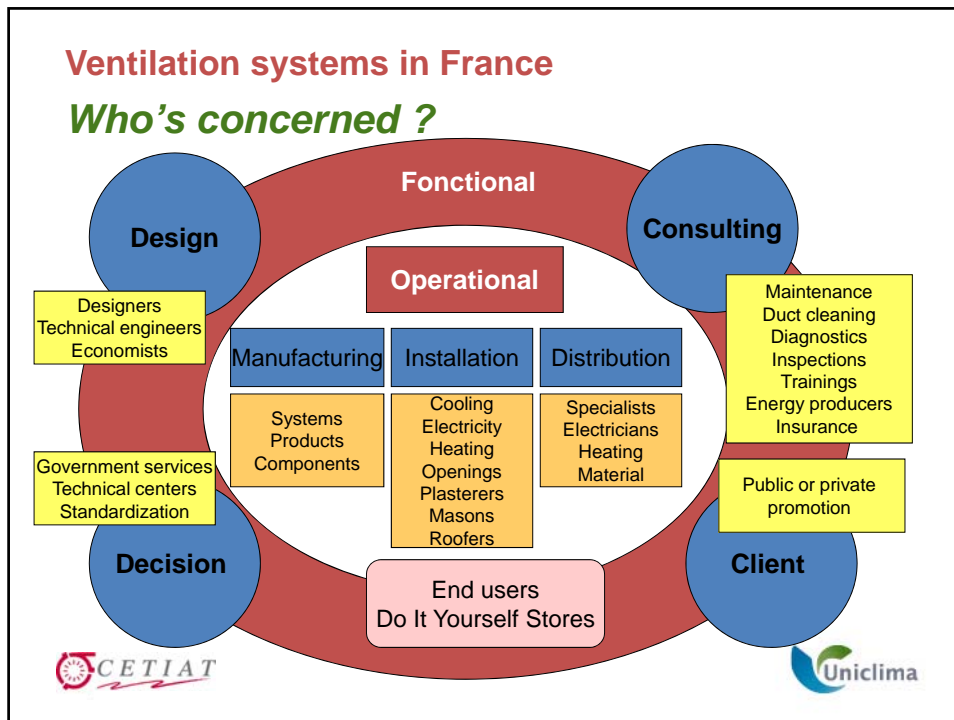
Ventilation systems in France

Who's concerned ?

Fonctional

Design

Consulting

Operational

Designers
Technical engineers
Economists

Manufacturing

Installation

Distribution

Maintenance
Duct cleaning
Diagnostics
Inspections
Trainings
Energy producers
Insurance

Systems
Products
Components

Cooling
Electricity
Heating
Openings
Plasterers
Masons
Roofers

Specialists
Electricians
Heating
Material

Government services
Technical centers
Standardization

Public or private promotion

Decision

Client

End users
Do It Yourself Stores

CETIAT

Uniclima